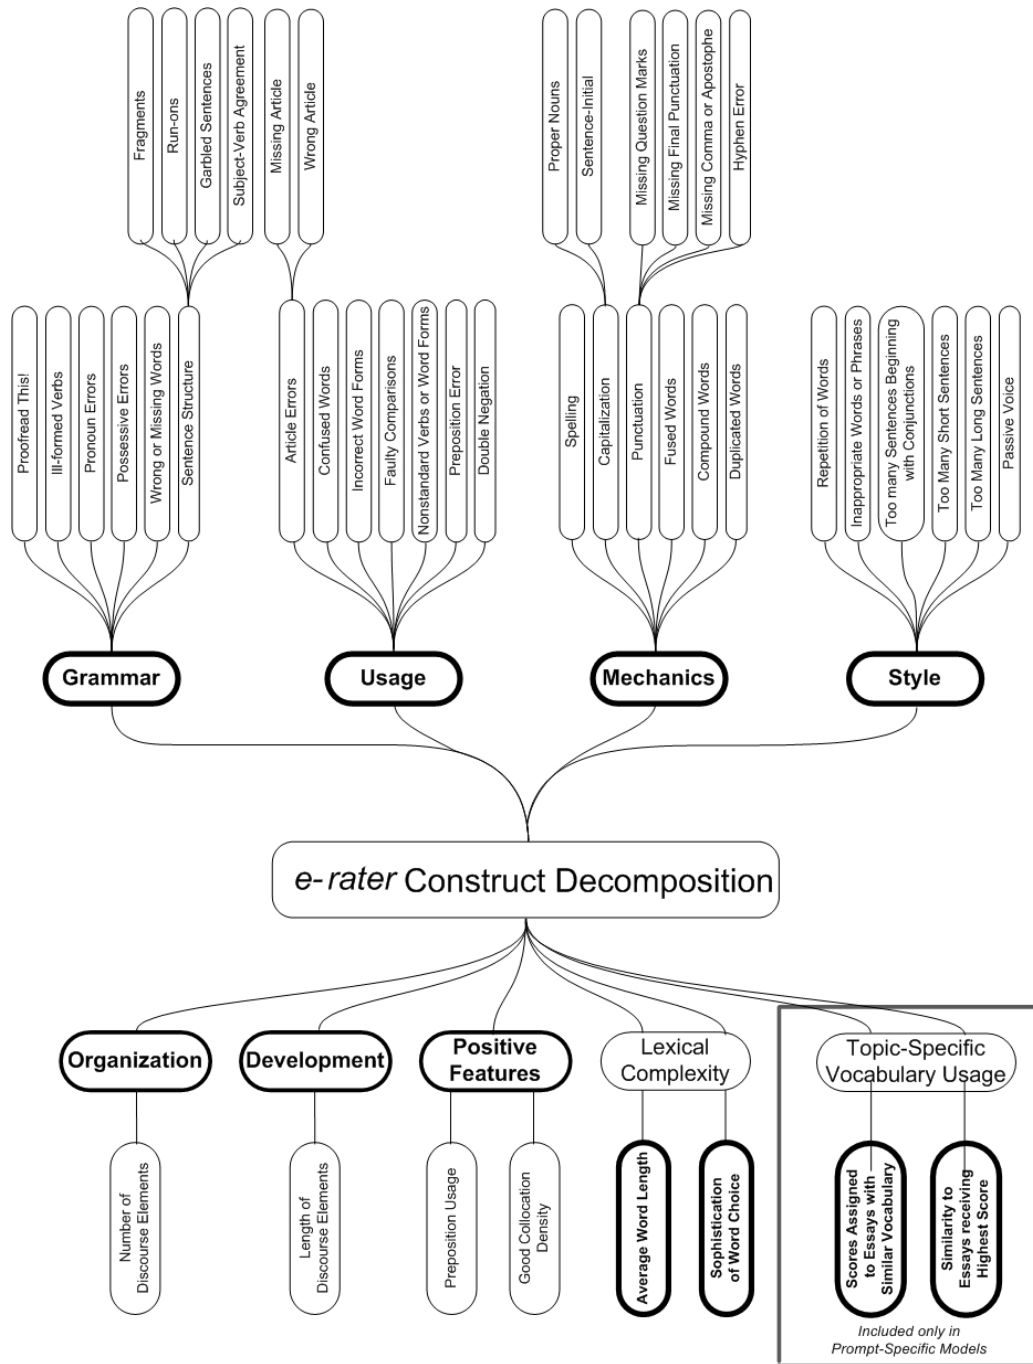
Fragments
Run-ons
Garbled Sentences
Subject-Verb Agreement
Missing Article
Wrong Article
Proper Nouns
Sentence-Initial
Missing Question Marks
Missing Final Punctuation
Missing Comma or Apostophe
Hyphen Error

Proofread This!
Ill-formed Verbs
Pronoun Errors
Possessive Errors
Wrong or Missing Words
Sentence Structure
Article Errors
Confused Words
Incorrect Word Forms
Faulty Comparisons
Nonstandard Verbs or Word Forms
Preposition Error
Double Negation
Spelling
Capitalization
Punctuation
Fused Words
Compound Words
Duplicated Words
Repetition of Words
Inappropriate Words or Phrases
Too many Sentences Beginning with Conjunctions
Too Many Short Sentences
Too Many Long Sentences
Passive Voice

Grammar
Usage
Mechanics
Style

e-rater Construct Decomposition

Organization
Development
Positive Features
Lexical Complexity
Topic-Specific Vocabulary Usage

Number of Discourse Elements
Length of Discourse Elements
Preposition Usage
Good Collocation Density
Average Word Length
Sophistication of Word Choice
Scores Assigned to Essays with Similar Vocabulary
Similarity to Essays receiving Highest Score

Included only in Prompt-Specific Models